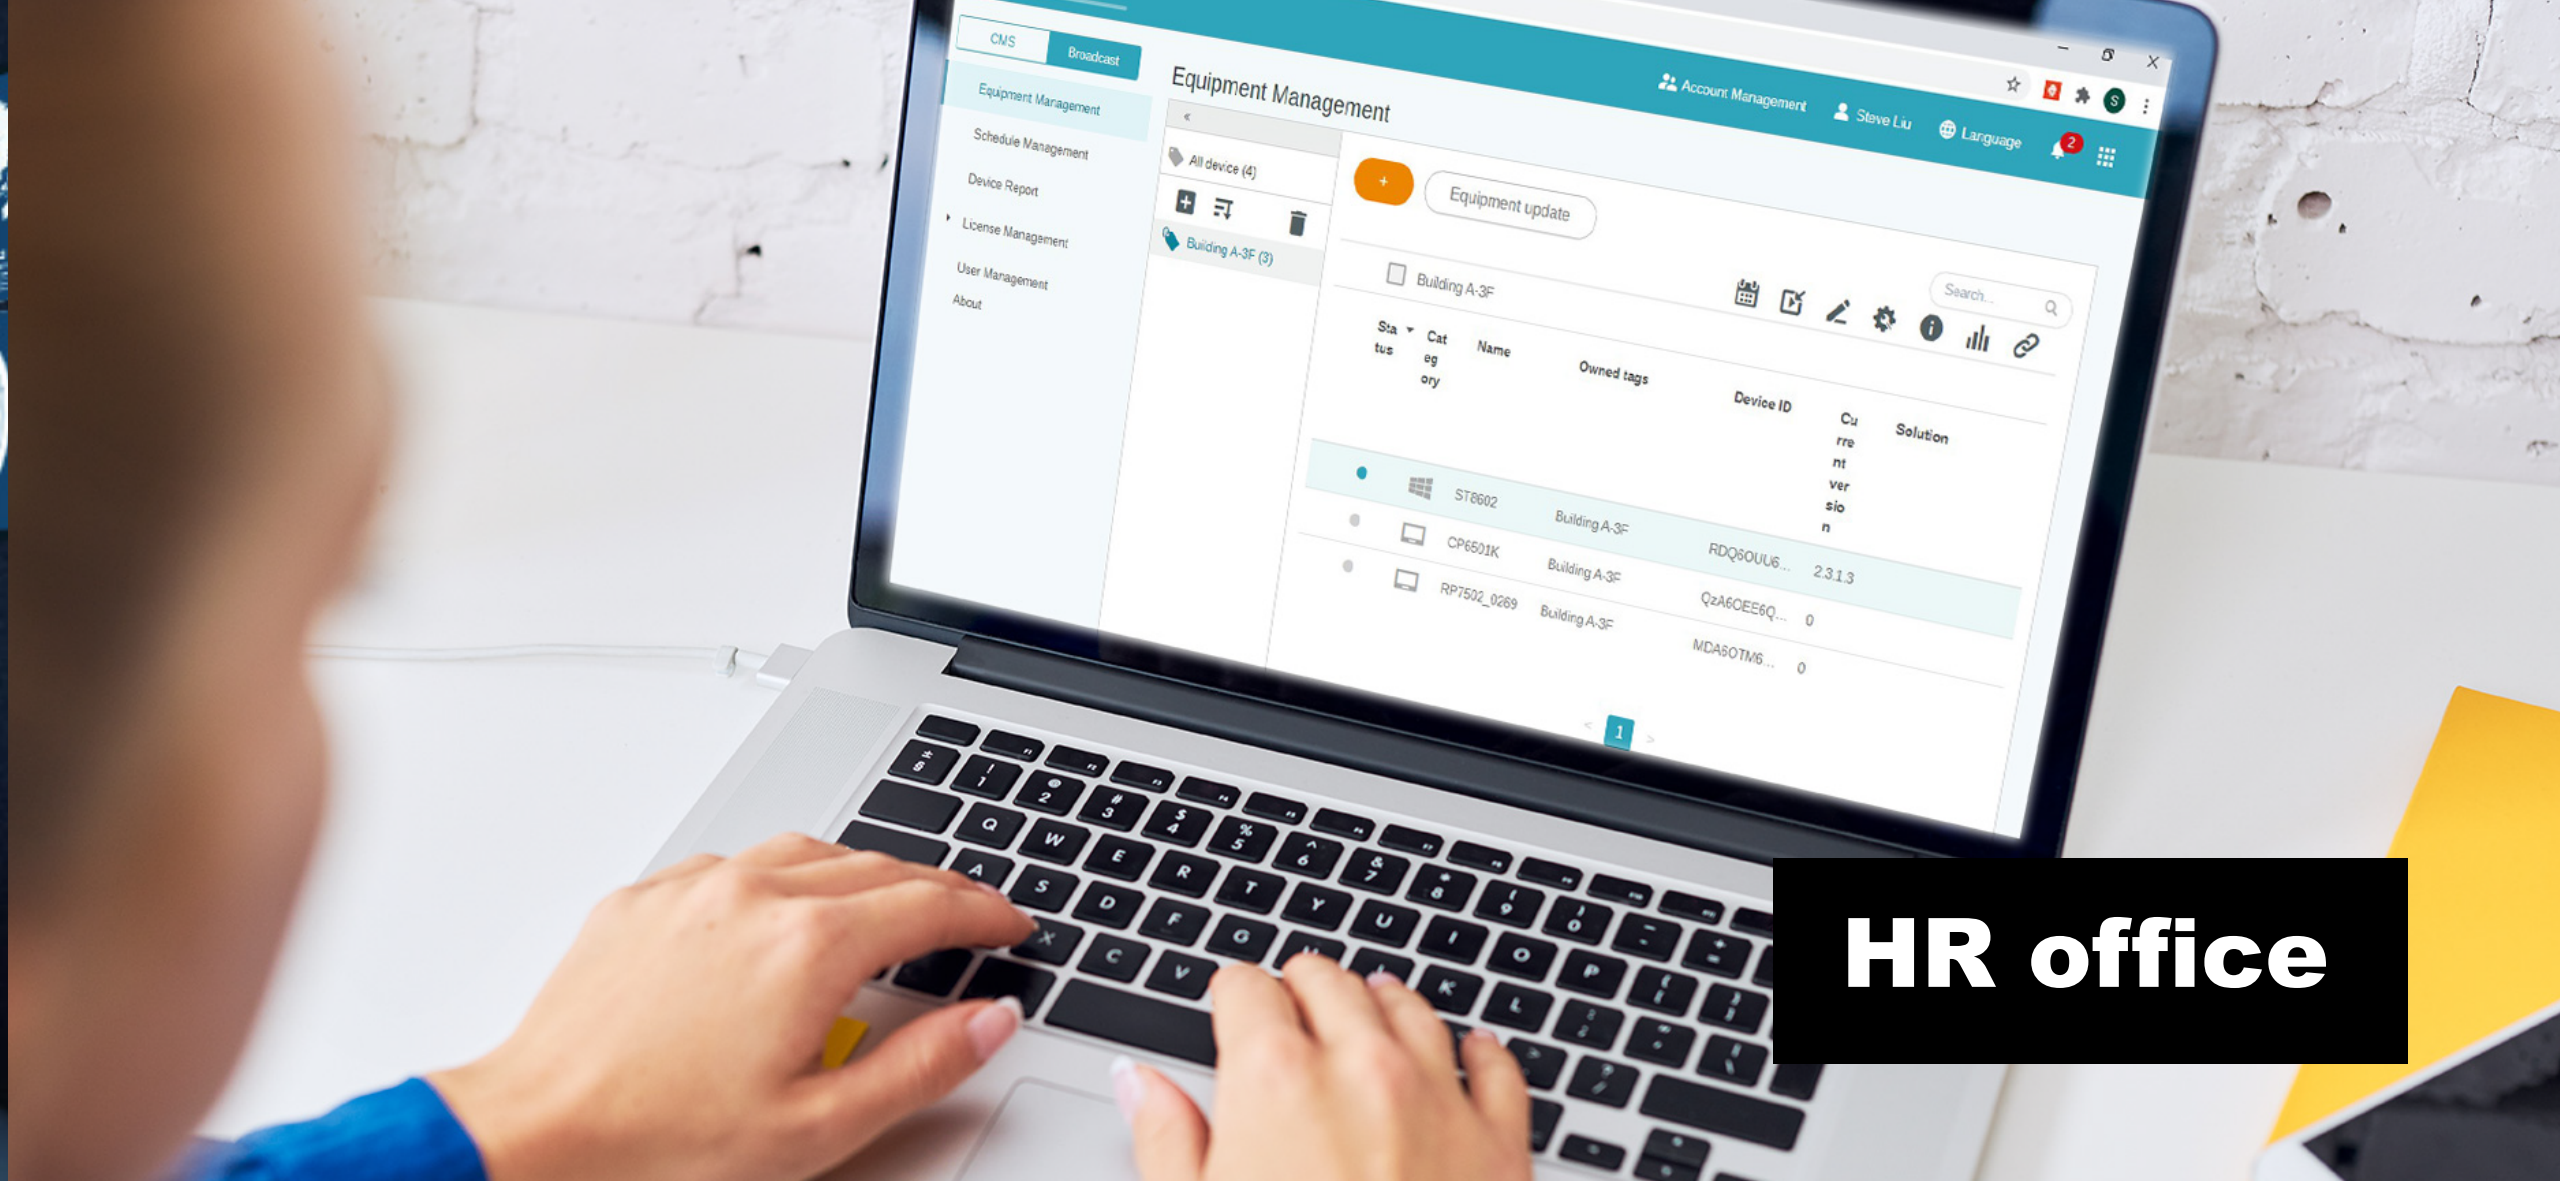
CMS Broadcast

Equipment Management
Schedule Management
Device Report
License Management
User Management
About

Equipment Management

Account Management Steve Liu Language 2

«
All device (4)
Building A-3F (3)

+
Equipment update

Building A-3F

Search...

| Status | Category | Name | Owned tags | Device ID | Current version | Solution |
|---|---|---|---|---|---|---|
| | | ST8602 | Building A-3F | | | |
| | | CP6501K | Building A-3F | RDQ6OUU6... | 2.3.1.3 | |
| | | RP7502_0269 | Building A-3F | QzA6OEE6Q... | 0 | |
| | | | | MDA6OTM6... | 0 | |

< 1 >

HR office